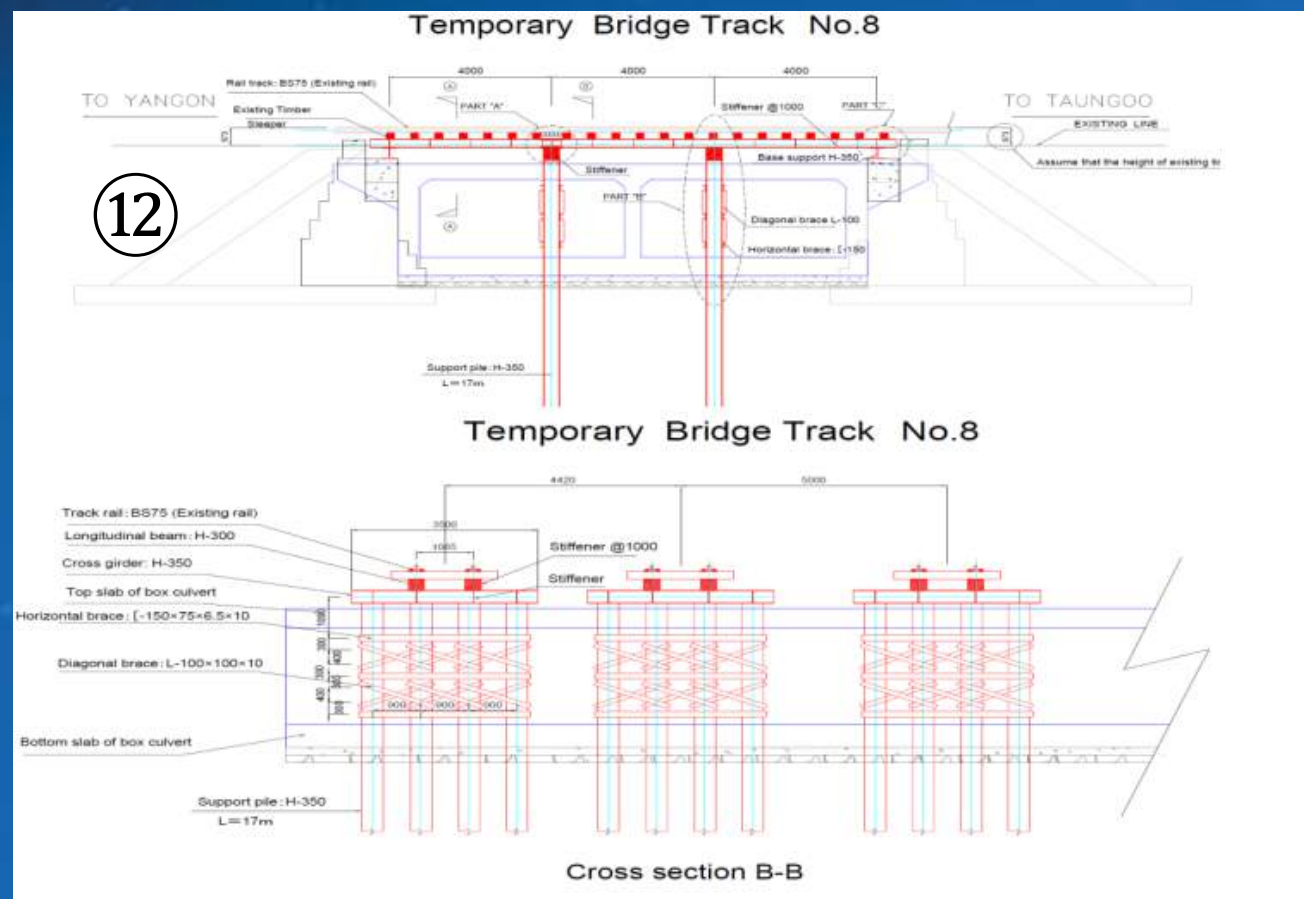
Temporary Bridge Track No.8

4000 4000 4000

Rail track: BS75 (Existing rail)

TO YANGON

Existing Timber Sleeper

PART "A"

Stiffener @1000

PART "C"

TO TAUNGOO

EXISTING LINE

Stiffener

Base support H-350

Assume that the height of existing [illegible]

⑫

PART "B"

Diagonal brace L-100

Horizontal brace [-150

Support pile: H-350
L=17m

Temporary Bridge Track No.8

4420 5000

3000

1000

Track rail: BS75 (Existing rail)

Longitudinal beam: H-300

Stiffener @1000

Cross girder: H-350

Stiffener

Top slab of box culvert

Horizontal brace: [-150×75×6.5×10

Diagonal brace: L-100×100×10

900 900 900

Bottom slab of box culvert

Support pile: H-350
L=17m

Cross section B-B